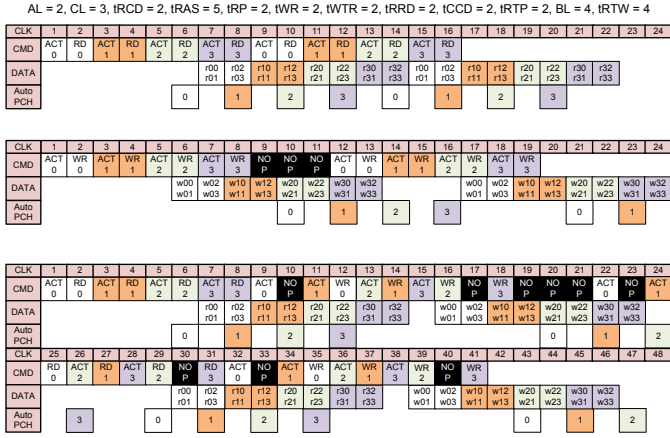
AL = 2, CL = 3, tRCD = 2, tRAS = 5, tRP = 2, tWR = 2, tWTR = 2, tRRD = 2, tCCD = 2, tRTP = 2, BL = 4, tRTW = 4

| CLK | 1 | 2 | 3 | 4 | 5 | 6 | 7 | 8 | 9 | 10 | 11 | 12 | 13 | 14 | 15 | 16 | 17 | 18 | 19 | 20 | 21 | 22 | 23 | 24 |
|---|---|---|---|---|---|---|---|---|---|---|---|---|---|---|---|---|---|---|---|---|---|---|---|---|
| CMD | ACT 0 | RD 0 | ACT 1 | RD 1 | ACT 2 | RD 2 | ACT 3 | RD 3 | ACT 0 | RD 0 | ACT 1 | RD 1 | ACT 2 | RD 2 | ACT 3 | RD 3 | | | | | | | | |
| DATA | | | | | | | r00 r01 | r02 r03 | r10 r11 | r12 r13 | r20 r21 | r22 r23 | r30 r31 | r32 r33 | r00 r01 | r02 r03 | r10 r11 | r12 r13 | r20 r21 | r22 r23 | r30 r31 | r32 r33 | | |
| Auto PCH | | | | | 0 | | | 1 | | 2 | | 3 | | | 0 | | | 1 | | | 2 | | 3 | |

| CLK | 1 | 2 | 3 | 4 | 5 | 6 | 7 | 8 | 9 | 10 | 11 | 12 | 13 | 14 | 15 | 16 | 17 | 18 | 19 | 20 | 21 | 22 | 23 | 24 |
|---|---|---|---|---|---|---|---|---|---|---|---|---|---|---|---|---|---|---|---|---|---|---|---|---|
| CMD | ACT 0 | WR 0 | ACT 1 | WR 1 | ACT 2 | WR 2 | ACT 3 | WR 3 | NO P | NO P | NO P | ACT 0 | WR 0 | ACT 1 | WR 1 | ACT 2 | WR 2 | ACT 3 | WR 3 | | | | | |
| DATA | | | | | | | w00 w01 | w02 w03 | w10 w11 | w12 w13 | w20 w21 | w22 w23 | w30 w31 | w32 w33 | | | w00 w01 | w02 w03 | w10 w11 | w12 w13 | w20 w21 | w22 w23 | w30 w31 | w32 w33 |
| Auto PCH | | | | | | | | | 0 | | 1 | | 2 | | 3 | | | | | 0 | | | 1 | |

| CLK | 1 | 2 | 3 | 4 | 5 | 6 | 7 | 8 | 9 | 10 | 11 | 12 | 13 | 14 | 15 | 16 | 17 | 18 | 19 | 20 | 21 | 22 | 23 | 24 |
|---|---|---|---|---|---|---|---|---|---|---|---|---|---|---|---|---|---|---|---|---|---|---|---|---|
| CMD | ACT 0 | RD 0 | ACT 1 | RD 1 | ACT 2 | RD 2 | ACT 3 | RD 3 | ACT 0 | NO P | ACT 1 | WR 0 | ACT 2 | WR 1 | ACT 3 | WR 2 | NO P | WR 3 | NO P | NO P | NO P | ACT 0 | RD 0 | ACT 1 |
| DATA | | | | | | | r00 r01 | r02 r03 | r10 r11 | r12 r13 | r20 r21 | r22 r23 | r30 r31 | r32 r33 | | | w00 w01 | w02 w03 | w10 w11 | w12 w13 | w20 w21 | w22 w23 | w30 w31 | w32 w33 |
| Auto PCH | | | | | 0 | | | 1 | | 2 | | 3 | | | | | | | | 0 | | 1 | | 2 |
| CLK | 25 | 26 | 27 | 28 | 29 | 30 | 31 | 32 | 33 | 34 | 35 | 36 | 37 | 38 | 39 | 40 | 41 | 42 | 43 | 44 | 45 | 46 | 47 | 48 |
| CMD | RD 0 | ACT 2 | RD 1 | ACT 3 | RD 2 | NO P | RD 3 | ACT 0 | NO P | ACT 1 | WR 0 | ACT 2 | WR 1 | ACT 3 | WR 2 | NO P | WR 3 | | | | | | | |
| DATA | | | | | | r00 r01 | r02 r03 | r10 r11 | r12 r13 | r20 r21 | r22 r23 | r30 r31 | r32 r33 | | w00 w01 | w02 w03 | w10 w11 | w12 w13 | w20 w21 | w22 w23 | w30 w31 | w32 w33 | | |
| Auto PCH | | 3 | | | 0 | | | 1 | | 2 | | 3 | | | | | | | 0 | | 1 | | 2 | |